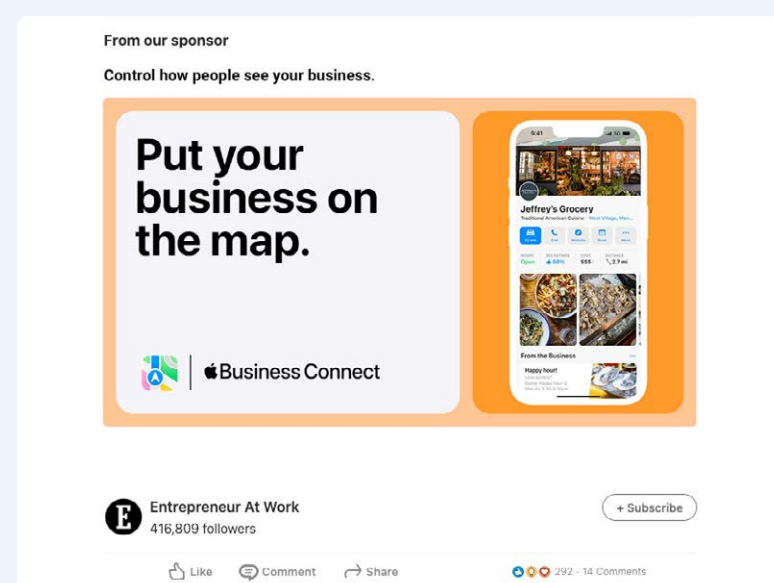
From our sponsor

Control how people see your business.

Put your business on the map.

Business Connect

6:41

Jeffrey's Grocery

Traditional American Cuisine · West Village, Man...

HOURS Open

RECOMMEND 98%

COST $$$

DISTANCE 2.7 mi

From the Business

Happy hour!

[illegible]

Entrepreneur At Work

416,809 followers

+ Subscribe

Like

Comment

Share

292 · 14 Comments